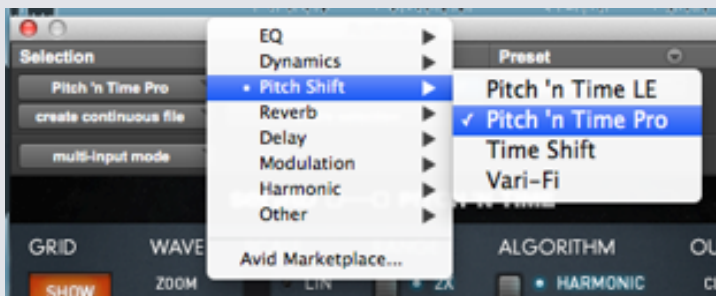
Selection
Pitch 'n Time Pro
create continuous file
multi-input mode

EQ ▶
Dynamics ▶
• Pitch Shift ▶
Reverb ▶
Delay ▶
Modulation ▶
Harmonic ▶
Other ▶
Avid Marketplace...

Preset

Pitch 'n Time LE
✓ Pitch 'n Time Pro
Time Shift
Vari-Fi

GRID
SHOW
WAVE
ZOOM
LIN
2X
ALGORITHM
HARMONIC
OU